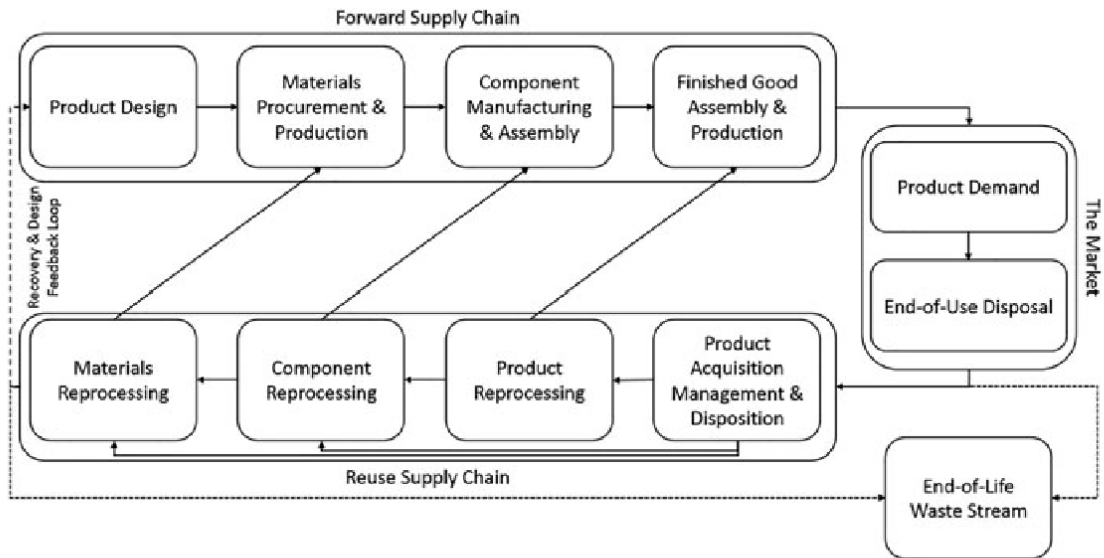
Forward Supply Chain

Product Design

Materials Procurement & Production

Component Manufacturing & Assembly

Finished Good Assembly & Production

The Market

Product Demand

End-of-Use Disposal

Recovery & Design Feedback Loop

Materials Reprocessing

Component Reprocessing

Product Reprocessing

Product Acquisition Management & Disposition

Reuse Supply Chain

End-of-Life Waste Stream